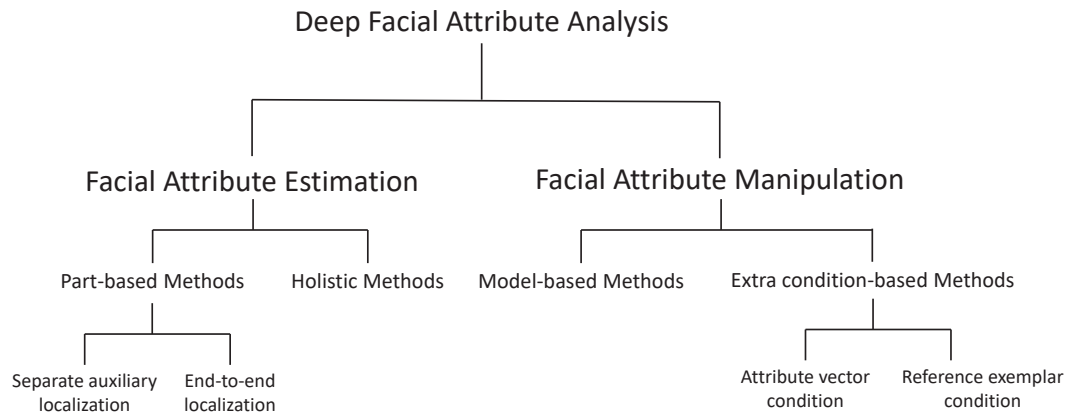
Deep Facial Attribute Analysis

Facial Attribute Estimation

Facial Attribute Manipulation

Part-based Methods

Holistic Methods

Model-based Methods

Extra condition-based Methods

Separate auxiliary localization

End-to-end localization

Attribute vector condition

Reference exemplar condition